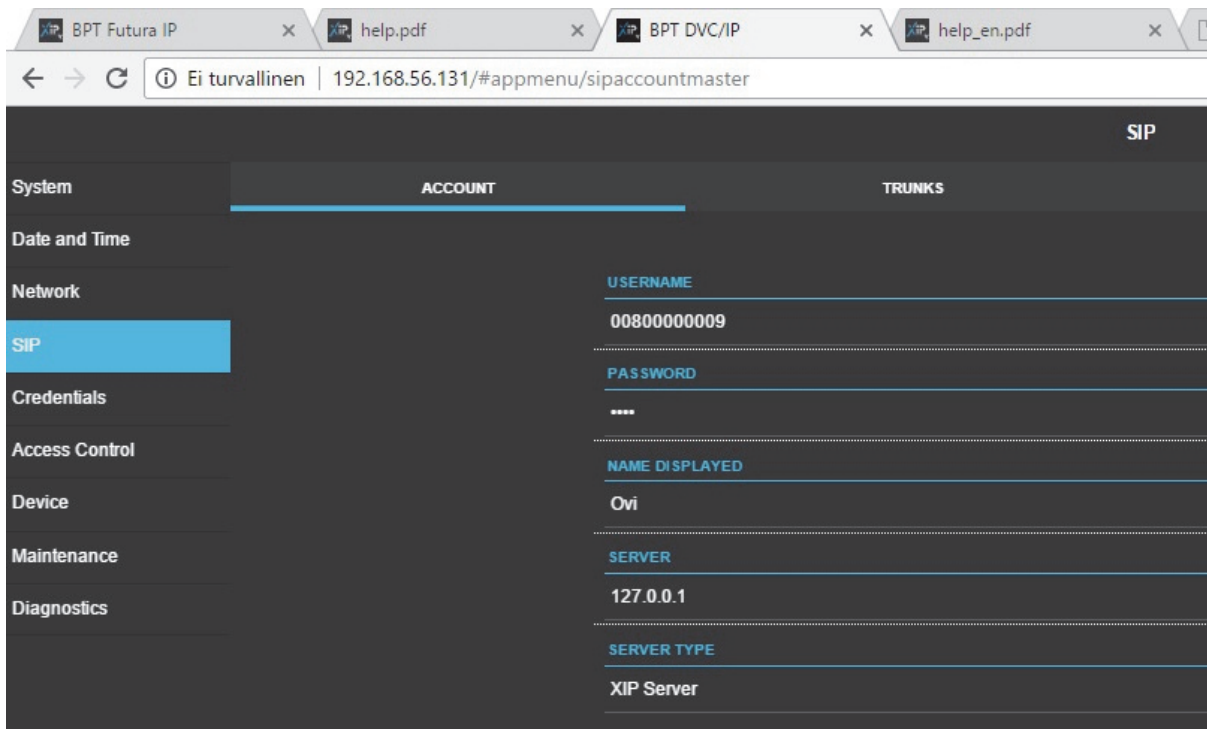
BPT Futura IP ×
help.pdf ×
BPT DVC/IP ×
help_en.pdf ×

Ei turvallinen | 192.168.56.131/#appmenu/sipaccountmaster

SIP

System
Date and Time
Network
SIP
Credentials
Access Control
Device
Maintenance
Diagnostics

ACCOUNT
TRUNKS

USERNAME
00800000009

PASSWORD
••••

NAME DISPLAYED
Ovi

SERVER
127.0.0.1

SERVER TYPE
XIP Server